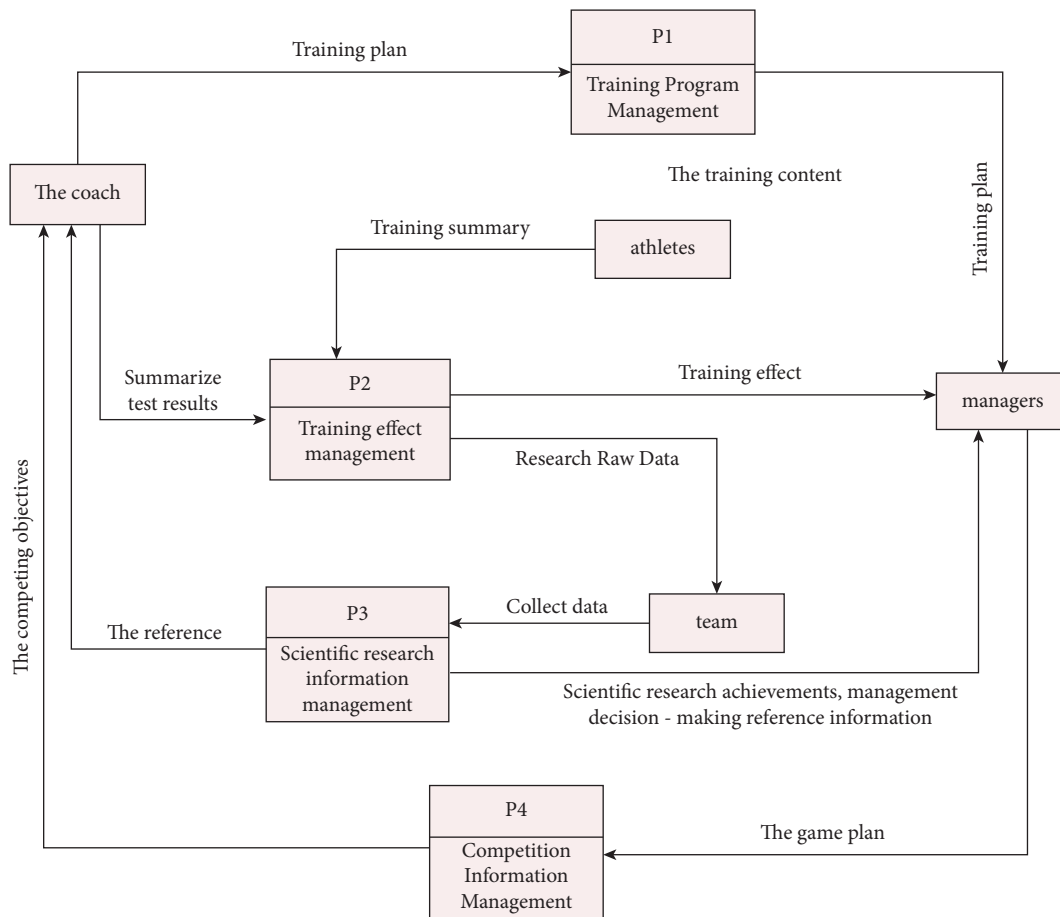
Training plan

P1

Training Program Management

The coach

The training content

Training plan

Training summary

athletes

Summarize test results

P2

Training effect management

Training effect

managers

Research Raw Data

The competing objectives

P3

Scientific research information management

Collect data

team

The reference

Scientific research achievements, management decision - making reference information

P4

Competition Information Management

The game plan